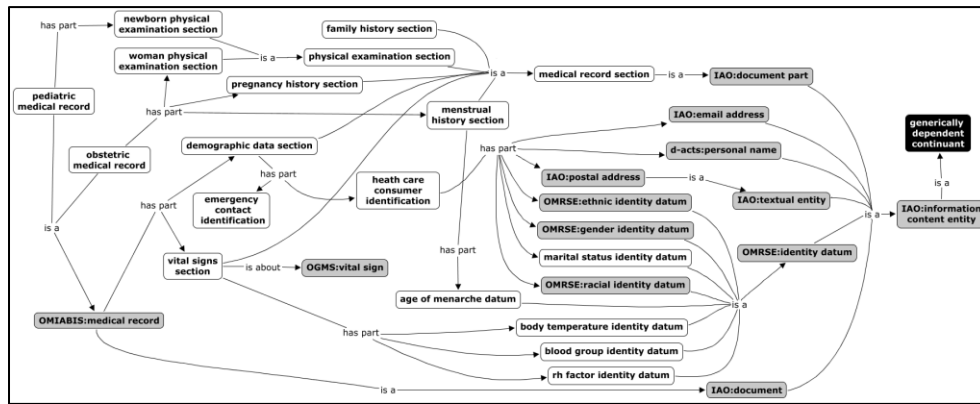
has part
newborn physical examination section
woman physical examination section
is a
physical examination section
family history section
pediatric medical record
pregnancy history section
is a
medical record section
is a
IAO:document part
has part
menstrual history section
obstetric medical record
demographic data section
IAO:email address
generically dependent continuant
has part
d-acts:personal name
has part
emergency contact identification
heath care consumer identification
IAO:postal address
is a
IAO:textual entity
is a
is a
has part
OMRSE:ethnic identity datum
is a
IAO:information content entity
OMRSE:gender identity datum
OMRSE:identity datum
vital signs section
is about
OGMS:vital sign
has part
marital status identity datum
OMRSE:racial identity datum
age of menarche datum
is a
OMIABIS:medical record
has part
body temperature identity datum
blood group identity datum
rh factor identity datum
is a
IAO:document